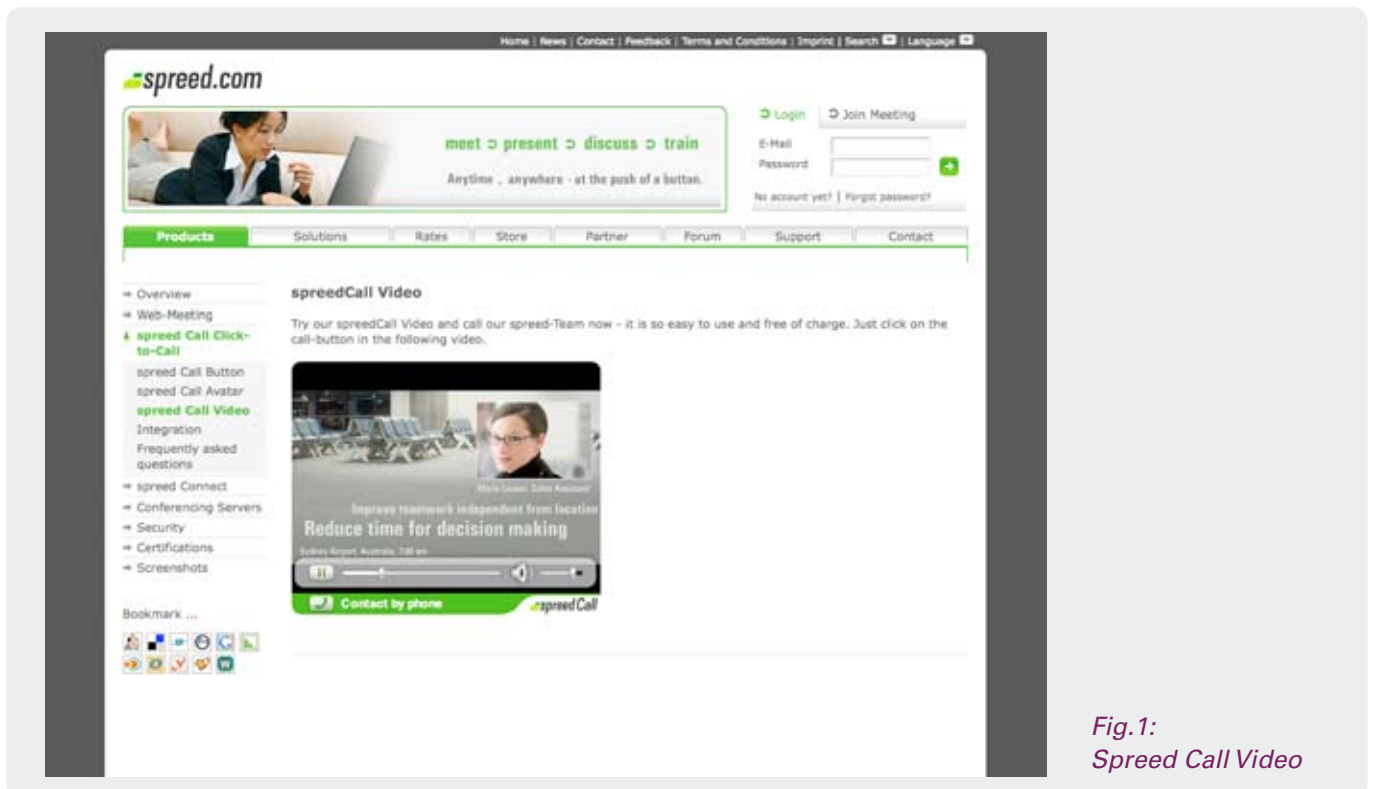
Home | News | Contact | Feedback | Terms and Conditions | Imprint | Search | Language

spreed.com

meet ⊃ present ⊃ discuss ⊃ train

Anytime , anywhere - at the push of a button.

Login | Join Meeting

E-Mail

Password

No account yet? | Forgot password?

| Products | Solutions | Rates | Store | Partner | Forum | Support | Contact |
|---|---|---|---|---|---|---|---|

→ Overview
→ Web-Meeting
↓ spreed Call Click-to-Call
spreed Call Button
spreed Call Avatar
spreed Call Video
Integration
Frequently asked questions
→ spreed Connect
→ Conferencing Servers
→ Security
→ Certifications
→ Screenshots

Bookmark ...

spreedCall Video

Try our spreedCall Video and call our spreed-Team now - it is so easy to use and free of charge. Just click on the call-button in the following video.

Maria Lösser, Sales Assistant

Improve teamwork independent from location

Reduce time for decision making

Sydney Airport, Australia, 7:00 am

Contact by phone

spreedCall

Fig.1:
Spreed Call Video